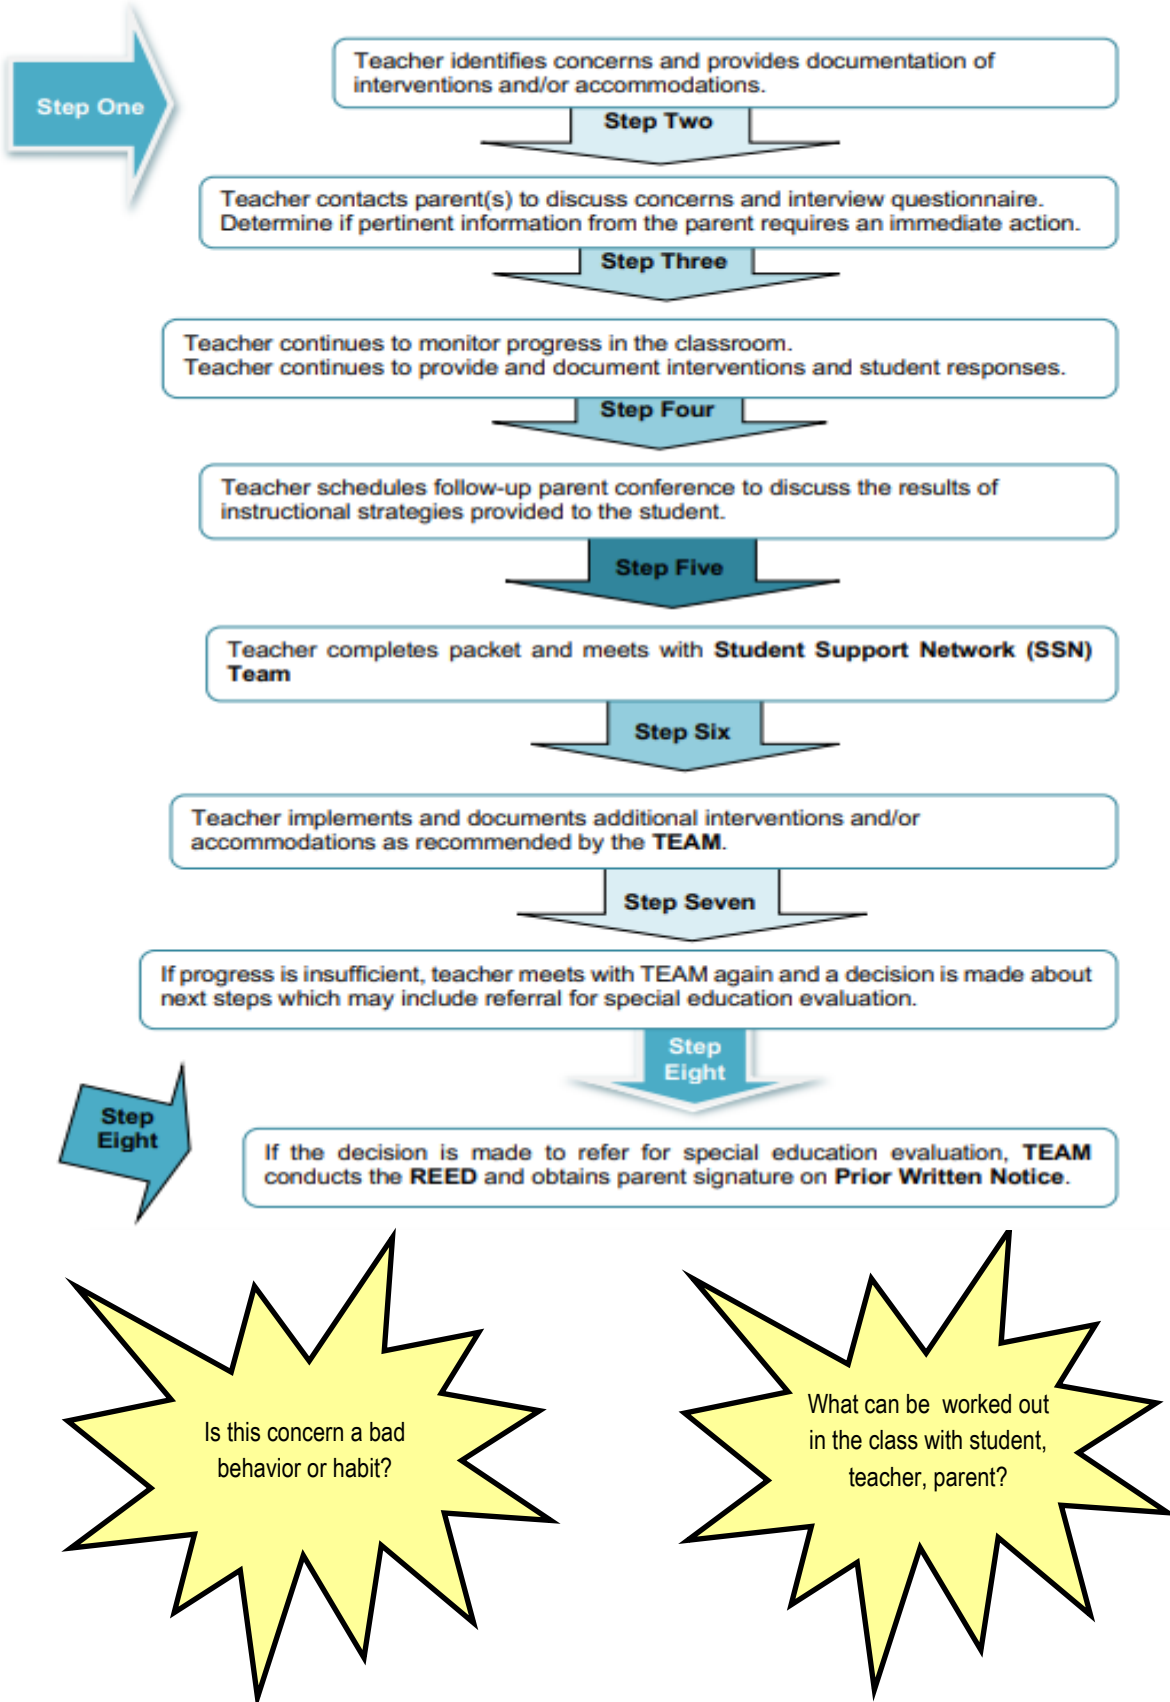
Step One

Teacher identifies concerns and provides documentation of interventions and/or accommodations.

Step Two

Teacher contacts parent(s) to discuss concerns and interview questionnaire. Determine if pertinent information from the parent requires an immediate action.

Step Three

Teacher continues to monitor progress in the classroom. Teacher continues to provide and document interventions and student responses.

Step Four

Teacher schedules follow-up parent conference to discuss the results of instructional strategies provided to the student.

Step Five

Teacher completes packet and meets with **Student Support Network (SSN) Team**

Step Six

Teacher implements and documents additional interventions and/or accommodations as recommended by the **TEAM**.

Step Seven

If progress is insufficient, teacher meets with TEAM again and a decision is made about next steps which may include referral for special education evaluation.

Step Eight

Step Eight

If the decision is made to refer for special education evaluation, **TEAM** conducts the **REED** and obtains parent signature on **Prior Written Notice**.

Is this concern a bad behavior or habit?

What can be worked out in the class with student, teacher, parent?